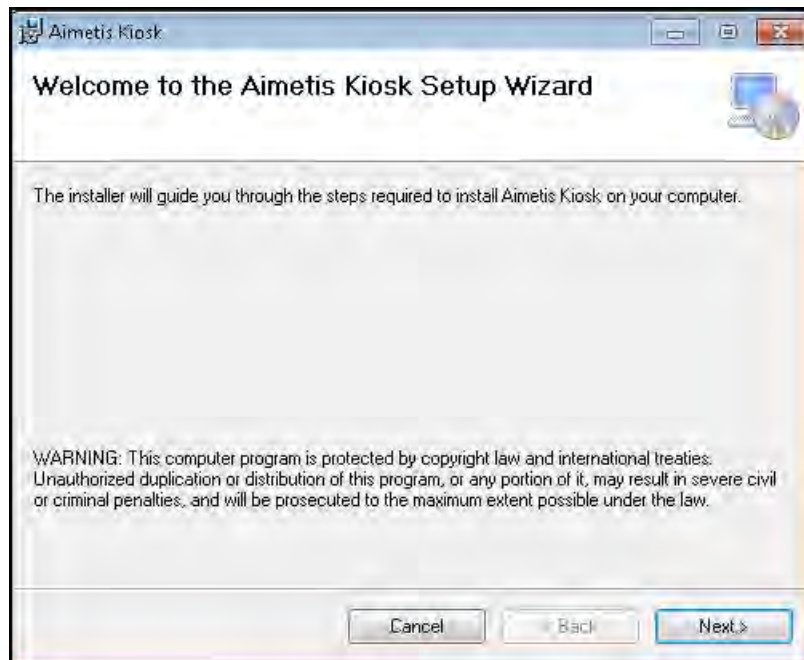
Aimetis Kiosk

Welcome to the Aimetis Kiosk Setup Wizard

The installer will guide you through the steps required to install Aimetis Kiosk on your computer.

WARNING: This computer program is protected by copyright law and international treaties. Unauthorized duplication or distribution of this program, or any portion of it, may result in severe civil or criminal penalties, and will be prosecuted to the maximum extent possible under the law.

Cancel

< Back

Next >